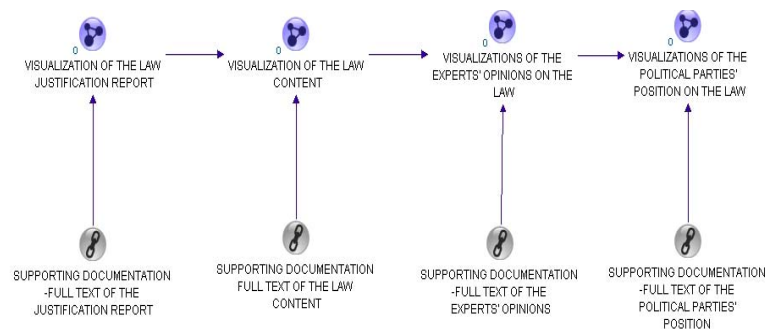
0
VISUALIZATION OF THE LAW JUSTIFICATION REPORT

0
VISUALIZATION OF THE LAW CONTENT

0
VISUALIZATIONS OF THE EXPERTS' OPINIONS ON THE LAW

0
VISUALIZATIONS OF THE POLITICAL PARTIES' POSITION ON THE LAW

SUPPORTING DOCUMENTATION -FULL TEXT OF THE JUSTIFICATION REPORT

SUPPORTING DOCUMENTATION FULL TEXT OF THE LAW CONTENT

SUPPORTING DOCUMENTATION -FULL TEXT OF THE EXPERTS' OPINIONS

SUPPORTING DOCUMENTATION -FULL TEXT OF THE POLITICAL PARTIES' POSITION